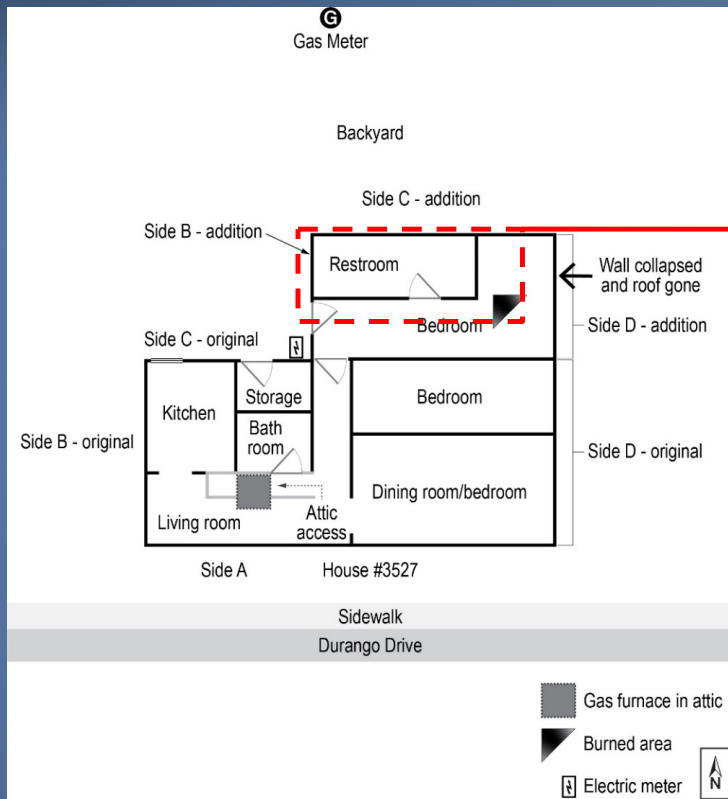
G
Gas Meter

Backyard

Side C - addition

Side B - addition

Restroom

Wall collapsed and roof gone

Bedroom

Side D - addition

Side C - original

Storage

Kitchen

Bedroom

Side B - original

Bath room

Side D - original

Dining room/bedroom

Living room

Attic access

Side A

House #3527

Sidewalk

Durango Drive

Gas furnace in attic

Burned area

Electric meter

N